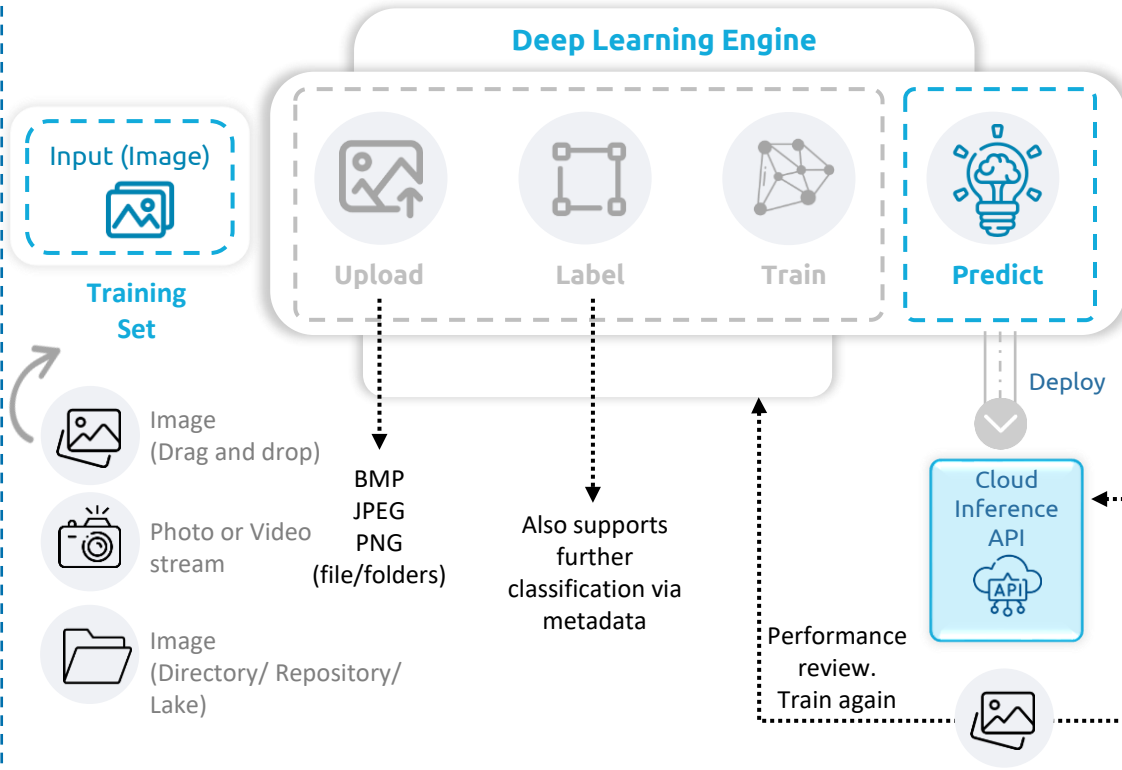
Deep Learning Engine

Input (Image)

Training Set

Upload

Label

Train

Predict

Deploy

Cloud Inference API

API

Image (Drag and drop)

Photo or Video stream

Image (Directory/ Repository/ Lake)

BMP
JPEG
PNG
(file/folders)

Also supports further classification via metadata

Performance review. Train again